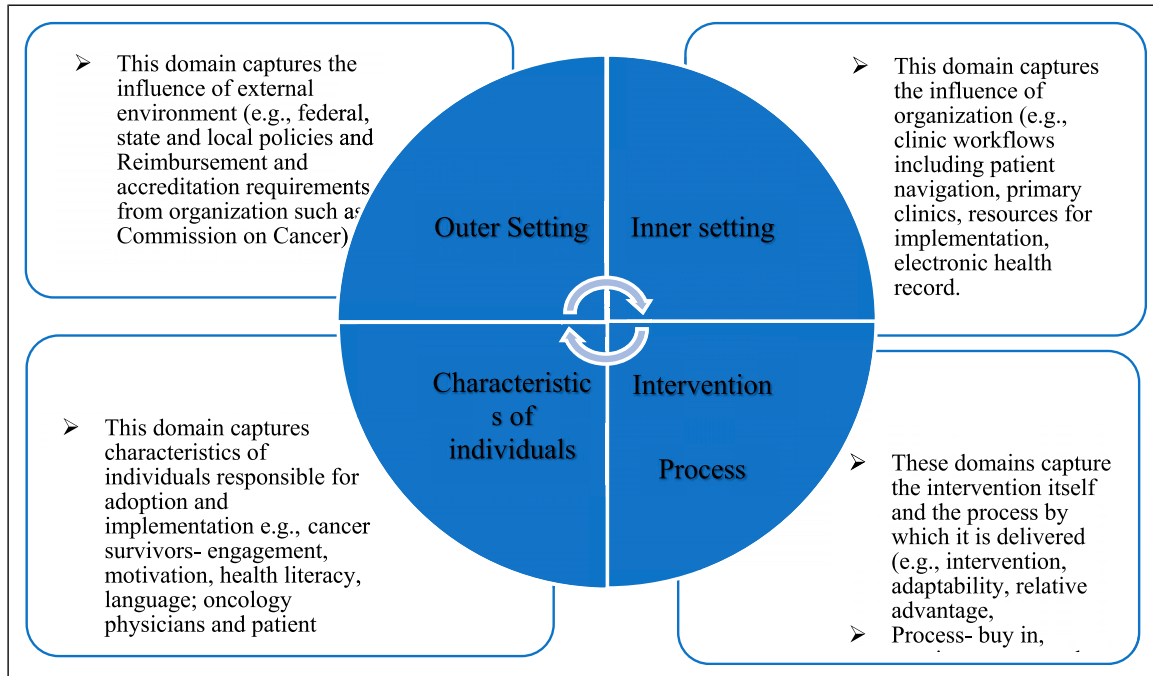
➢ This domain captures the influence of external environment (e.g., federal, state and local policies and Reimbursement and accreditation requirements from organization such as Commission on Cancer)

➢ This domain captures the influence of organization (e.g., clinic workflows including patient navigation, primary clinics, resources for implementation, electronic health record.

Outer Setting

Inner setting

Characteristics of individuals

Intervention

Process

➢ This domain captures characteristics of individuals responsible for adoption and implementation e.g., cancer survivors- engagement, motivation, health literacy, language; oncology physicians and patient

➢ These domains capture the intervention itself and the process by which it is delivered (e.g., intervention, adaptability, relative advantage,

➢ Process- buy in, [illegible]